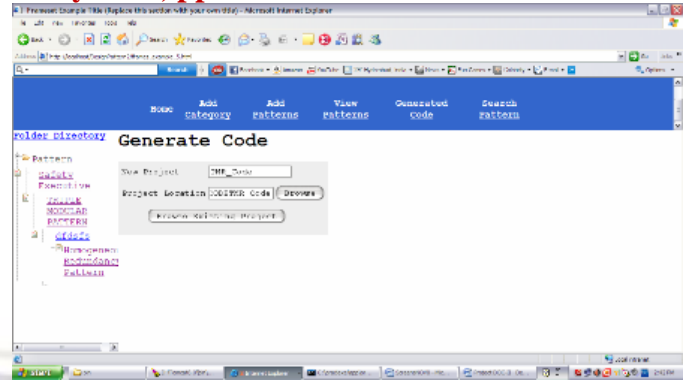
Framework Example Title (Replace this section with your own title) - Microsoft Internet Explorer

Home
Add Category
Add Patterns
View Patterns
Generated Code
Search Pattern

Folder Directory

Pattern
Safety Executive
TRIPLE MODULAR PATTERN
Others
Homogeneous Redundancy Pattern

Generate Code

New Project [TMR_Code]
Project Location [C:\TMR Code] Browse
Create Selected Project

start